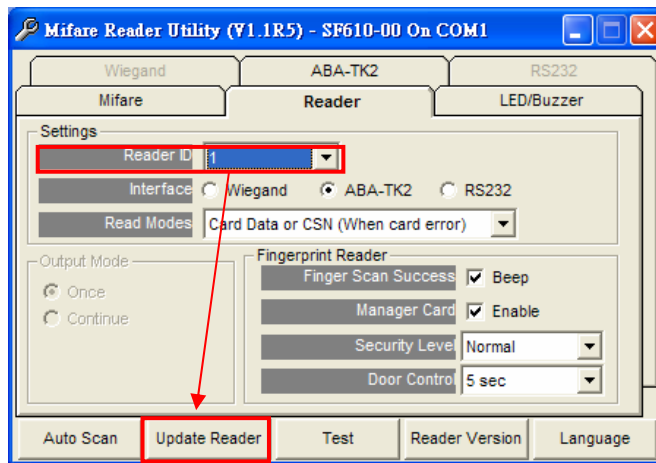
Mifare Reader Utility (V1.1R5) - SF610-00 On COM1

Wiegand
ABA-TK2
RS232
Mifare
Reader
LED/Buzzer

Settings
Reader ID 1
Interface Wiegand ABA-TK2 RS232
Read Modes Card Data or CSN (When card error)

Output Mode
Once
Continue

Fingerprint Reader
Finger Scan Success Beep
Manager Card Enable
Security Level Normal
Door Control 5 sec

Auto Scan
Update Reader
Test
Reader Version
Language